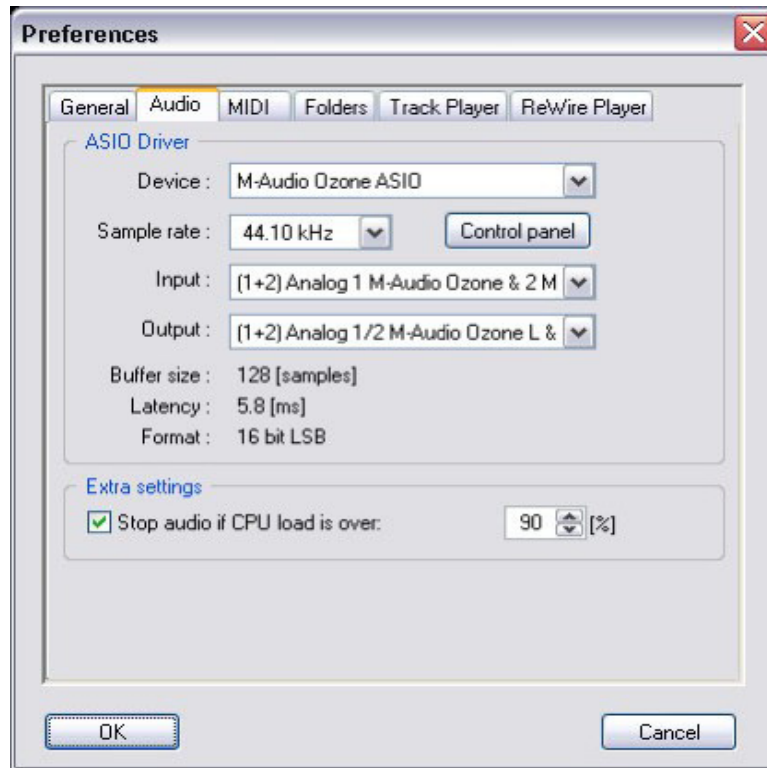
Preferences

General Audio MIDI Folders Track Player ReWire Player

ASIO Driver

Device : M-Audio Ozone ASIO

Sample rate : 44.10 kHz Control panel

Input : (1+2) Analog 1 M-Audio Ozone & 2 M

Output : (1+2) Analog 1/2 M-Audio Ozone L &

Buffer size : 128 [samples]

Latency : 5.8 [ms]

Format : 16 bit LSB

Extra settings

Stop audio if CPU load is over: 90 [%]

OK Cancel